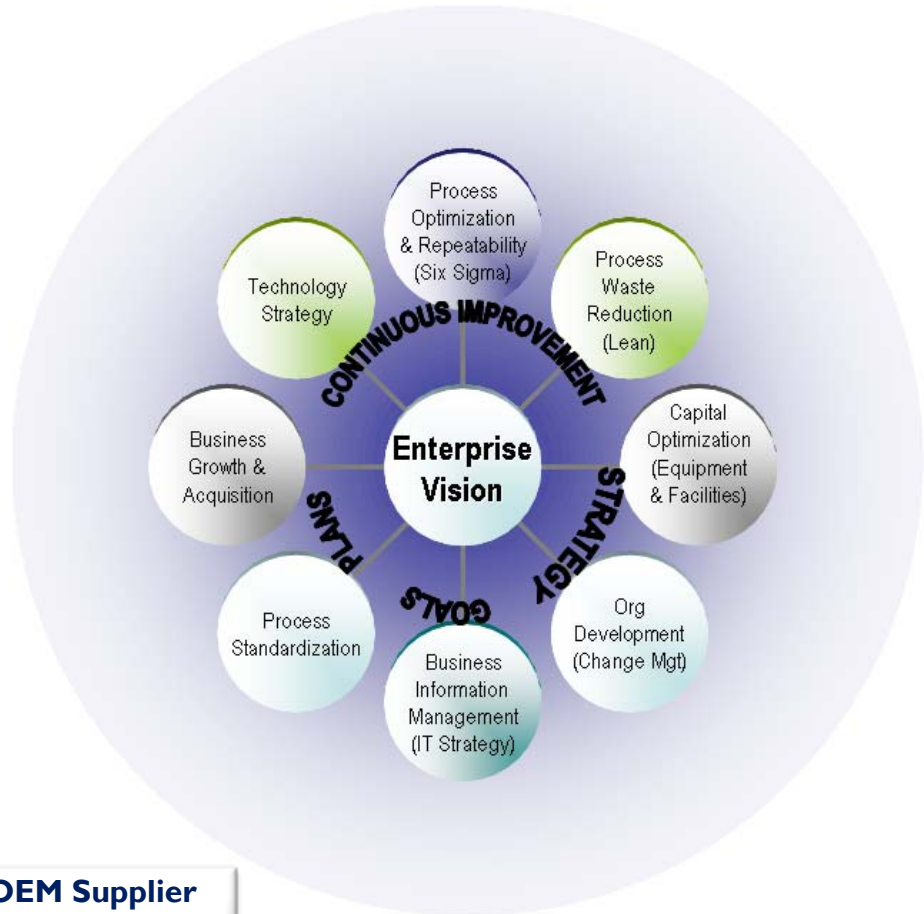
Process Optimization & Repeatability (Six Sigma)

Process Waste Reduction (Lean)

Capital Optimization (Equipment & Facilities)

Org Development (Change Mgt)

Business Information Management (IT Strategy)

Process Standardization

Business Growth & Acquisition

Technology Strategy

CONTINUOUS IMPROVEMENT

STRATEGY

GOALS

PLANS

Enterprise Vision

OEM Supplier